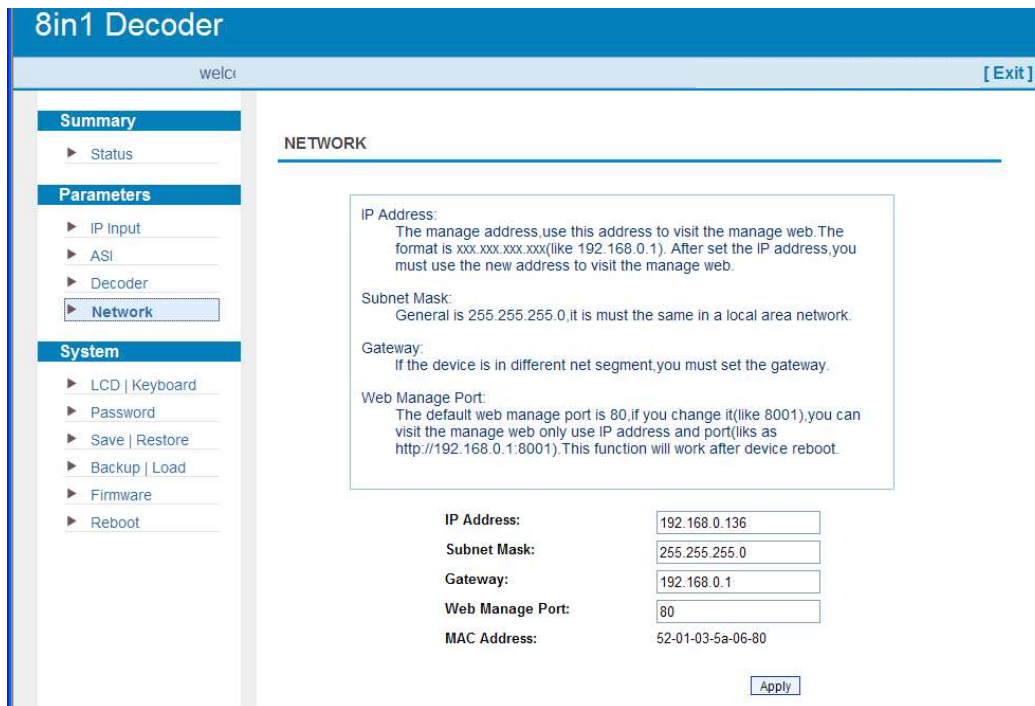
8in1 Decoder

welc

[ Exit ]

Summary

Status

Parameters

IP Input

ASI

Decoder

Network

System

LCD | Keyboard

Password

Save | Restore

Backup | Load

Firmware

Reboot

NETWORK

IP Address:
The manage address,use this address to visit the manage web.The format is xxx.xxx.xxx.xxx(like 192.168.0.1). After set the IP address,you must use the new address to visit the manage web.

Subnet Mask:
General is 255.255.255.0,it is must the same in a local area network.

Gateway:
If the device is in different net segment,you must set the gateway.

Web Manage Port:
The default web manage port is 80,if you change it(like 8001),you can visit the manage web only use IP address and port(liks as http://192.168.0.1:8001).This function will work after device reboot.

| IP Address: | 192.168.0.136 |
|---|---|
| Subnet Mask: | 255.255.255.0 |
| Gateway: | 192.168.0.1 |
| Web Manage Port: | 80 |
| MAC Address: | 52-01-03-5a-06-80 |

Apply